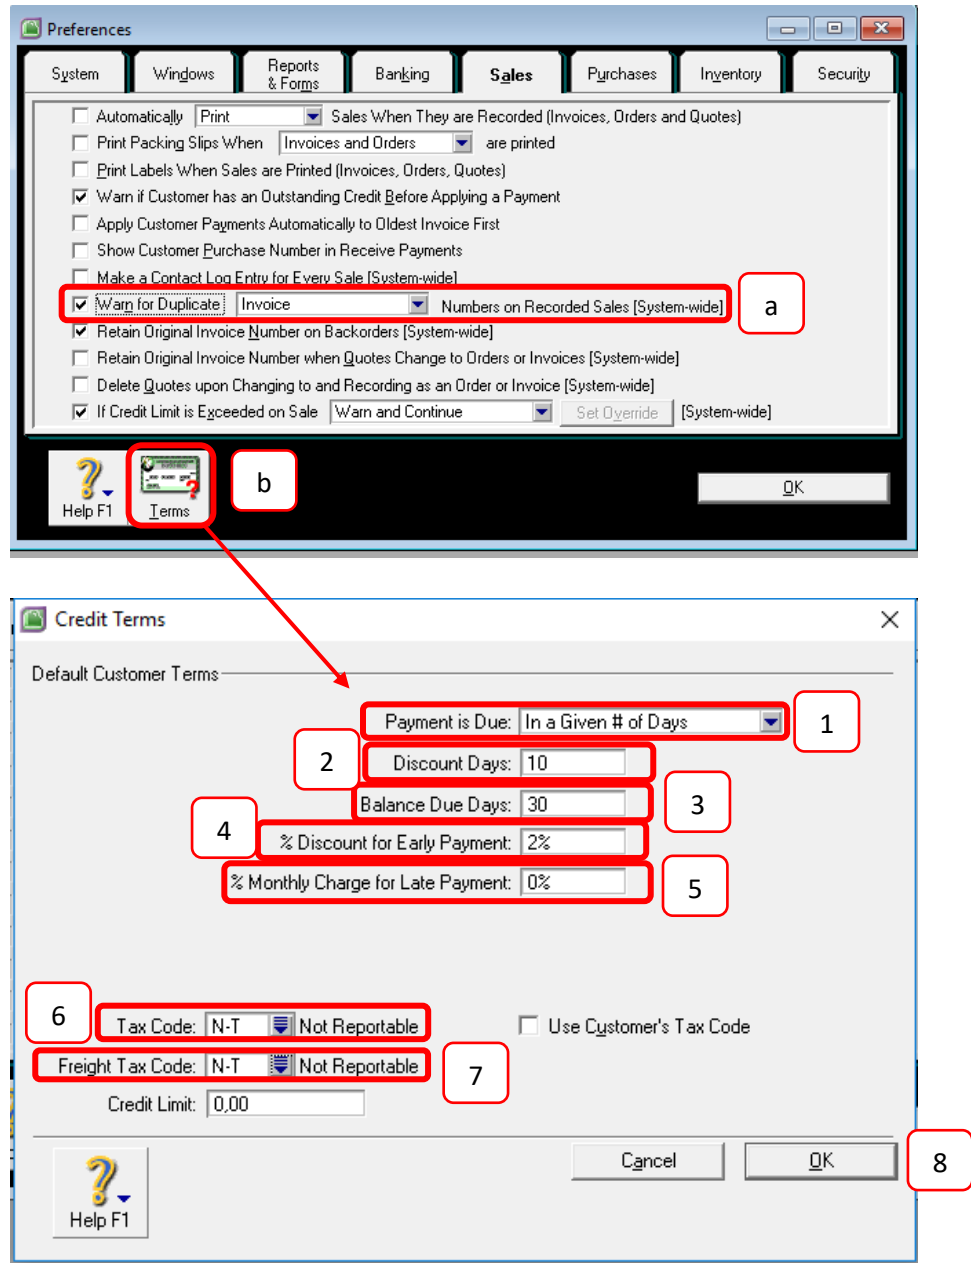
Preferences

System | Windows | Reports & Forms | Banking | Sales | Purchases | Inventory | Security

Automatically Print Sales When They are Recorded (Invoices, Orders and Quotes)
Print Packing Slips When Invoices and Orders are printed
Print Labels When Sales are Printed (Invoices, Orders, Quotes)
Warn if Customer has an Outstanding Credit Before Applying a Payment
Apply Customer Payments Automatically to Oldest Invoice First
Show Customer Purchase Number in Receive Payments
Make a Contact Log Entry for Every Sale [System-wide]
Warn for Duplicate Invoice Numbers on Recorded Sales [System-wide]
a
Retain Original Invoice Number on Backorders [System-wide]
Retain Original Invoice Number when Quotes Change to Orders or Invoices [System-wide]
Delete Quotes upon Changing to and Recording as an Order or Invoice [System-wide]
If Credit Limit is Exceeded on Sale Warn and Continue Set Override [System-wide]

Help F1 Terms
b
OK

Credit Terms

Default Customer Terms

Payment is Due: In a Given # of Days
1
2
Discount Days: 10
Balance Due Days: 30
3
4
% Discount for Early Payment: 2%
% Monthly Charge for Late Payment: 0%
5

6
Tax Code: N-T Not Reportable
Use Customer's Tax Code
Freight Tax Code: N-T Not Reportable
7
Credit Limit: 0,00

Help F1
Cancel
OK
8